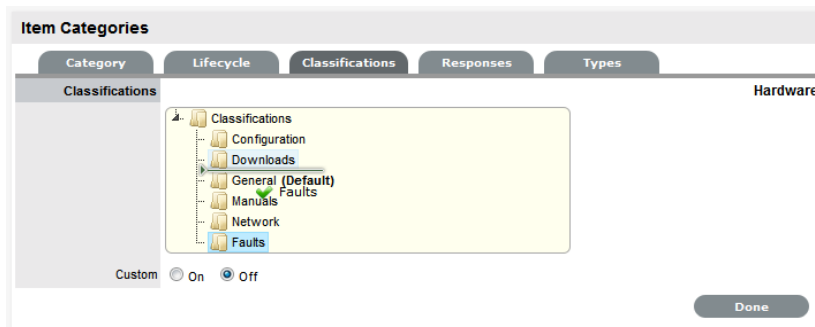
Item Categories

Category | Lifecycle | Classifications | Responses | Types

Classifications

Hardware

Classifications
Configuration
Downloads
General (Default)
Faults
Manuals
Network
Faults

Custom On Off

Done